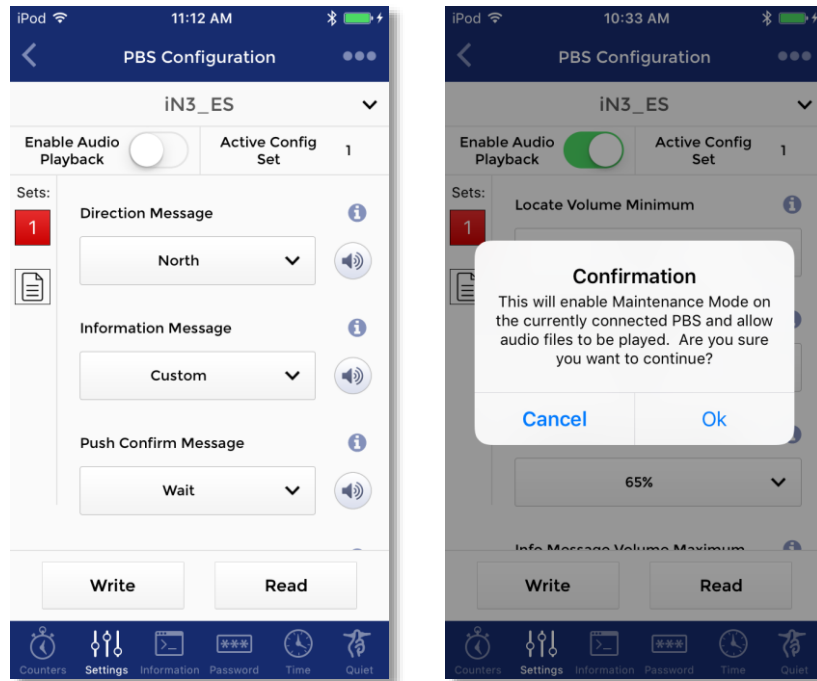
iPod 11:12 AM

PBS Configuration

iN3_ES

Enable Audio Playback

Active Config Set 1

Sets:

1

Direction Message

North

Information Message

Custom

Push Confirm Message

Wait

Write

Read

Counters Settings Information Password Time Quiet

iPod 10:33 AM

PBS Configuration

iN3_ES

Enable Audio Playback

Active Config Set 1

Sets:

1

Locate Volume Minimum

Confirmation

This will enable Maintenance Mode on the currently connected PBS and allow audio files to be played. Are you sure you want to continue?

Cancel

Ok

65%

Info Message Volume Maximum

Write

Read

Counters Settings Information Password Time Quiet